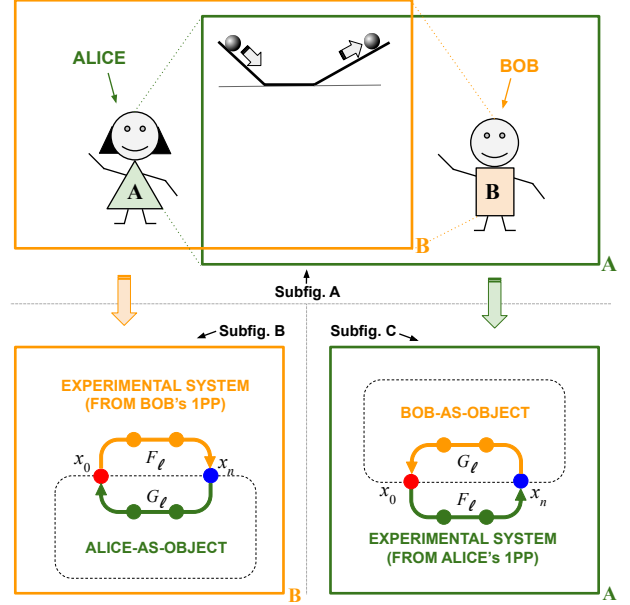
ALICE

A

BOB

B

B

A

Subfig. A

Subfig. B

Subfig. C

EXPERIMENTAL SYSTEM (FROM BOB's 1PP)

$x_0$ $F_\ell$ $x_n$

$G_\ell$

ALICE-AS-OBJECT

B

BOB-AS-OBJECT

$G_\ell$

$x_0$ $F_\ell$ $x_n$

EXPERIMENTAL SYSTEM (FROM ALICE's 1PP)

A